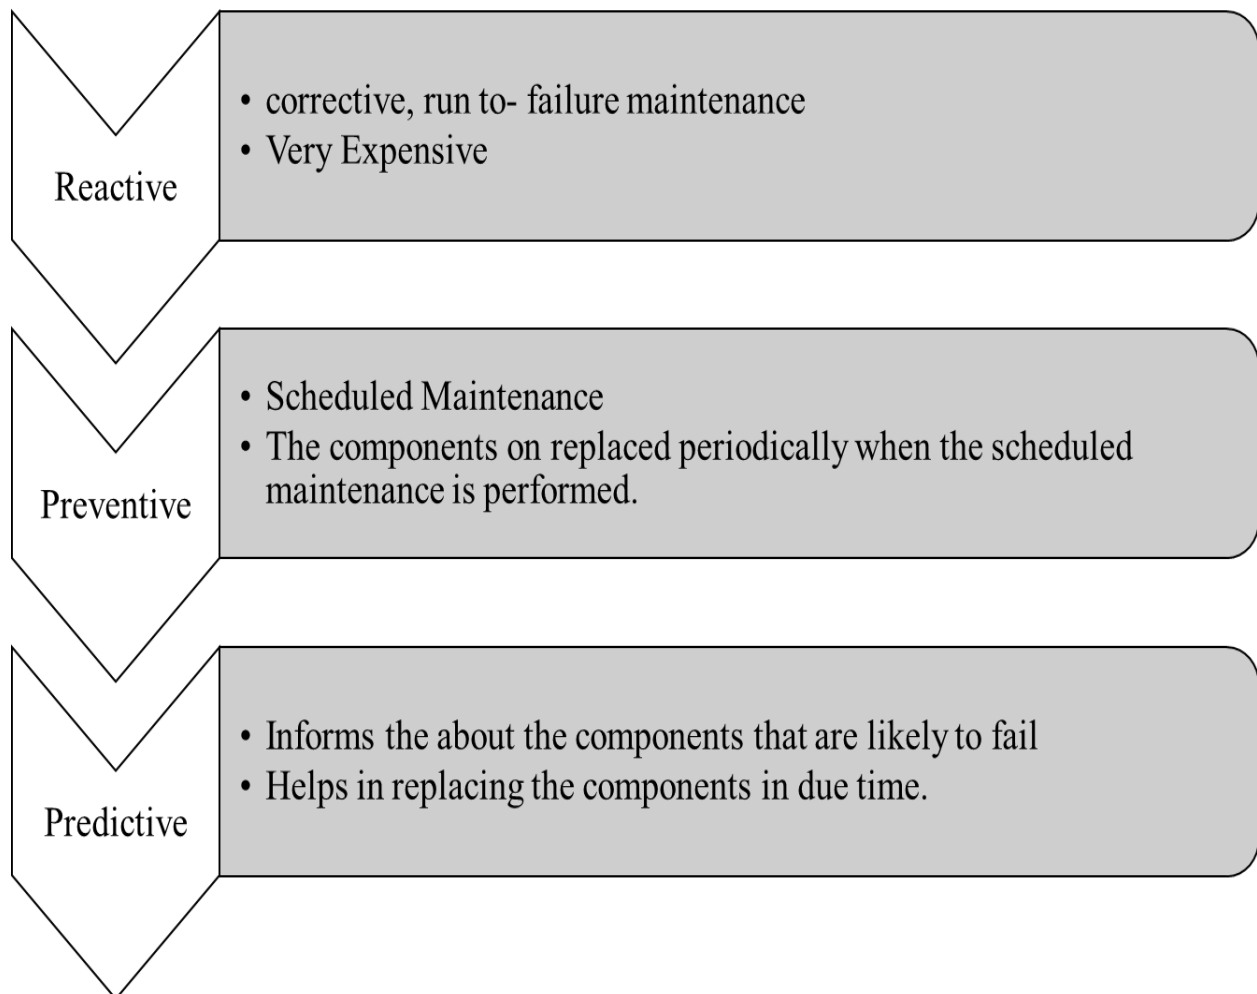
Reactive

• corrective, run to- failure maintenance
• Very Expensive

Preventive

• Scheduled Maintenance
• The components on replaced periodically when the scheduled maintenance is performed.

Predictive

• Informs the about the components that are likely to fail
• Helps in replacing the components in due time.